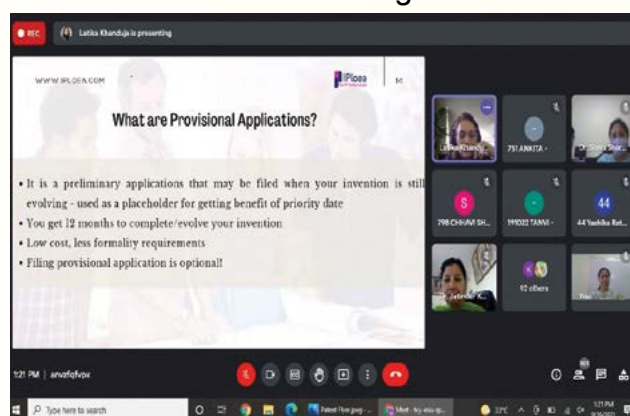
REC
Latika Khanduja is presenting

WWW.IPLOEA.COM

IPloea

What are Provisional Applications?

• It is a preliminary applications that may be filed when your invention is still evolving - used as a placeholder for getting benefit of priority date
• You get 12 months to complete/evolve your invention
• Low cost, less formality requirements
• Filing provisional application is optional!

Latika Khandu...
791 ANKITA -
Dr. Sonia Shar...
S
798 CHHAVI SH...
991022 TANVI -
44
44 Yashika Rat...
Jatinder K...
92 others

1:21 PM | anvafqfvox

Type here to search
Patent Flow.jpeg
Meet - bry-eaio-qi...
1:21 PM